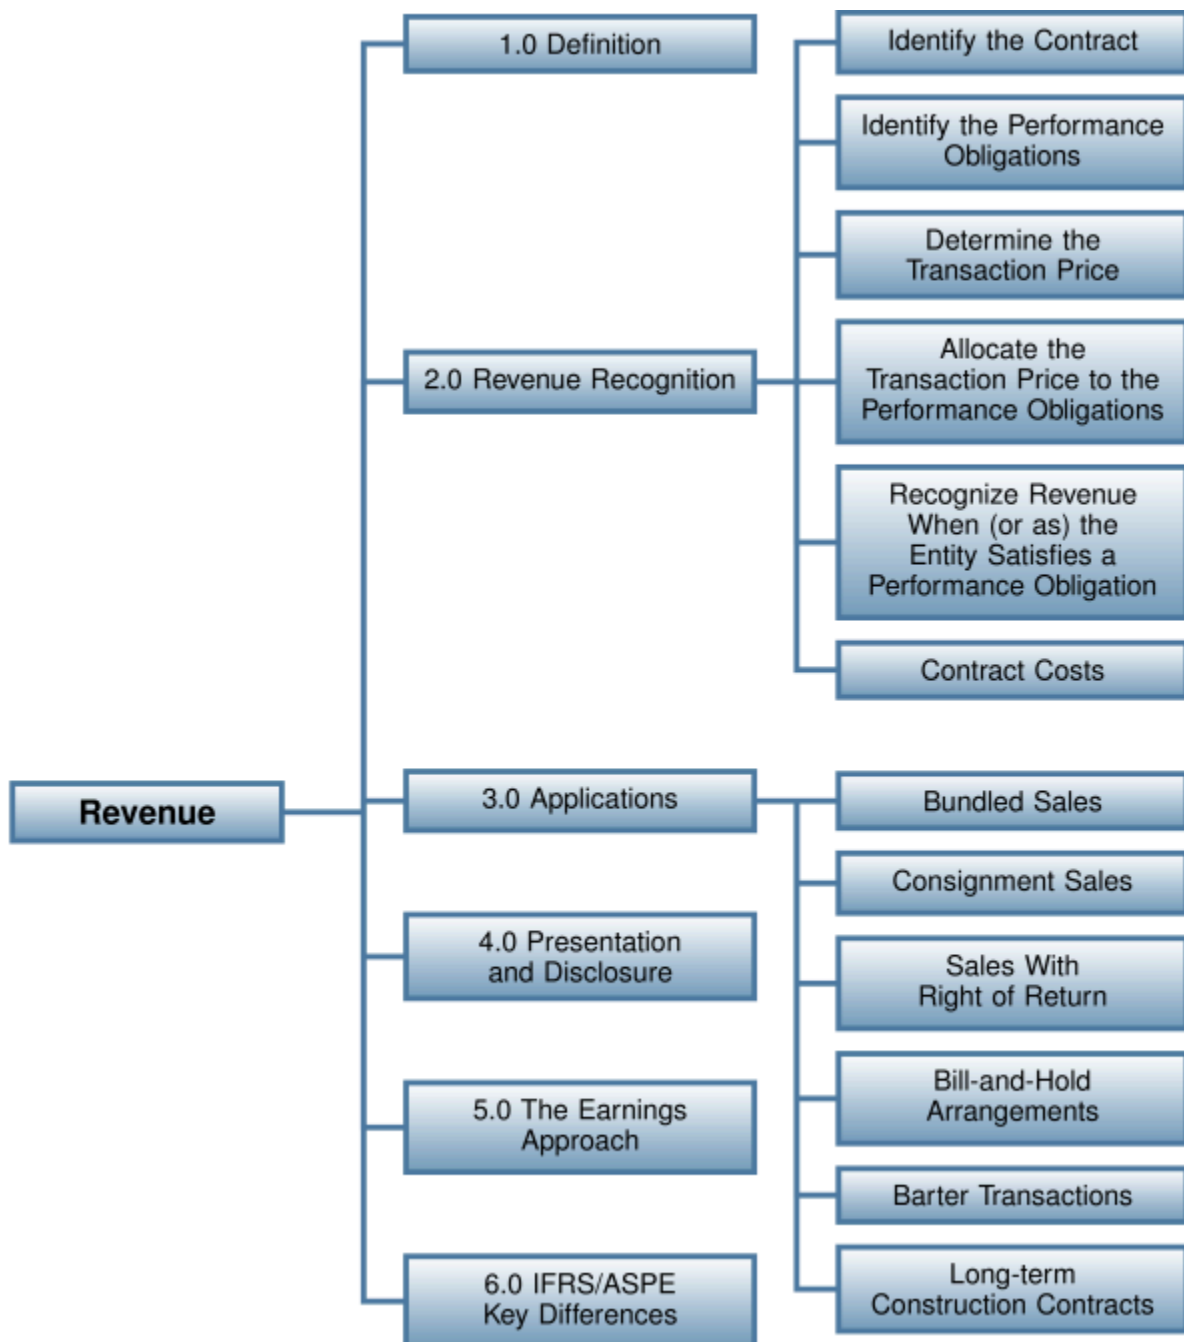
Revenue

1.0 Definition

2.0 Revenue Recognition

Identify the Contract

Identify the Performance Obligations

Determine the Transaction Price

Allocate the Transaction Price to the Performance Obligations

Recognize Revenue When (or as) the Entity Satisfies a Performance Obligation

Contract Costs

3.0 Applications

Bundled Sales

Consignment Sales

Sales With Right of Return

Bill-and-Hold Arrangements

Barter Transactions

Long-term Construction Contracts

4.0 Presentation and Disclosure

5.0 The Earnings Approach

6.0 IFRS/ASPE Key Differences